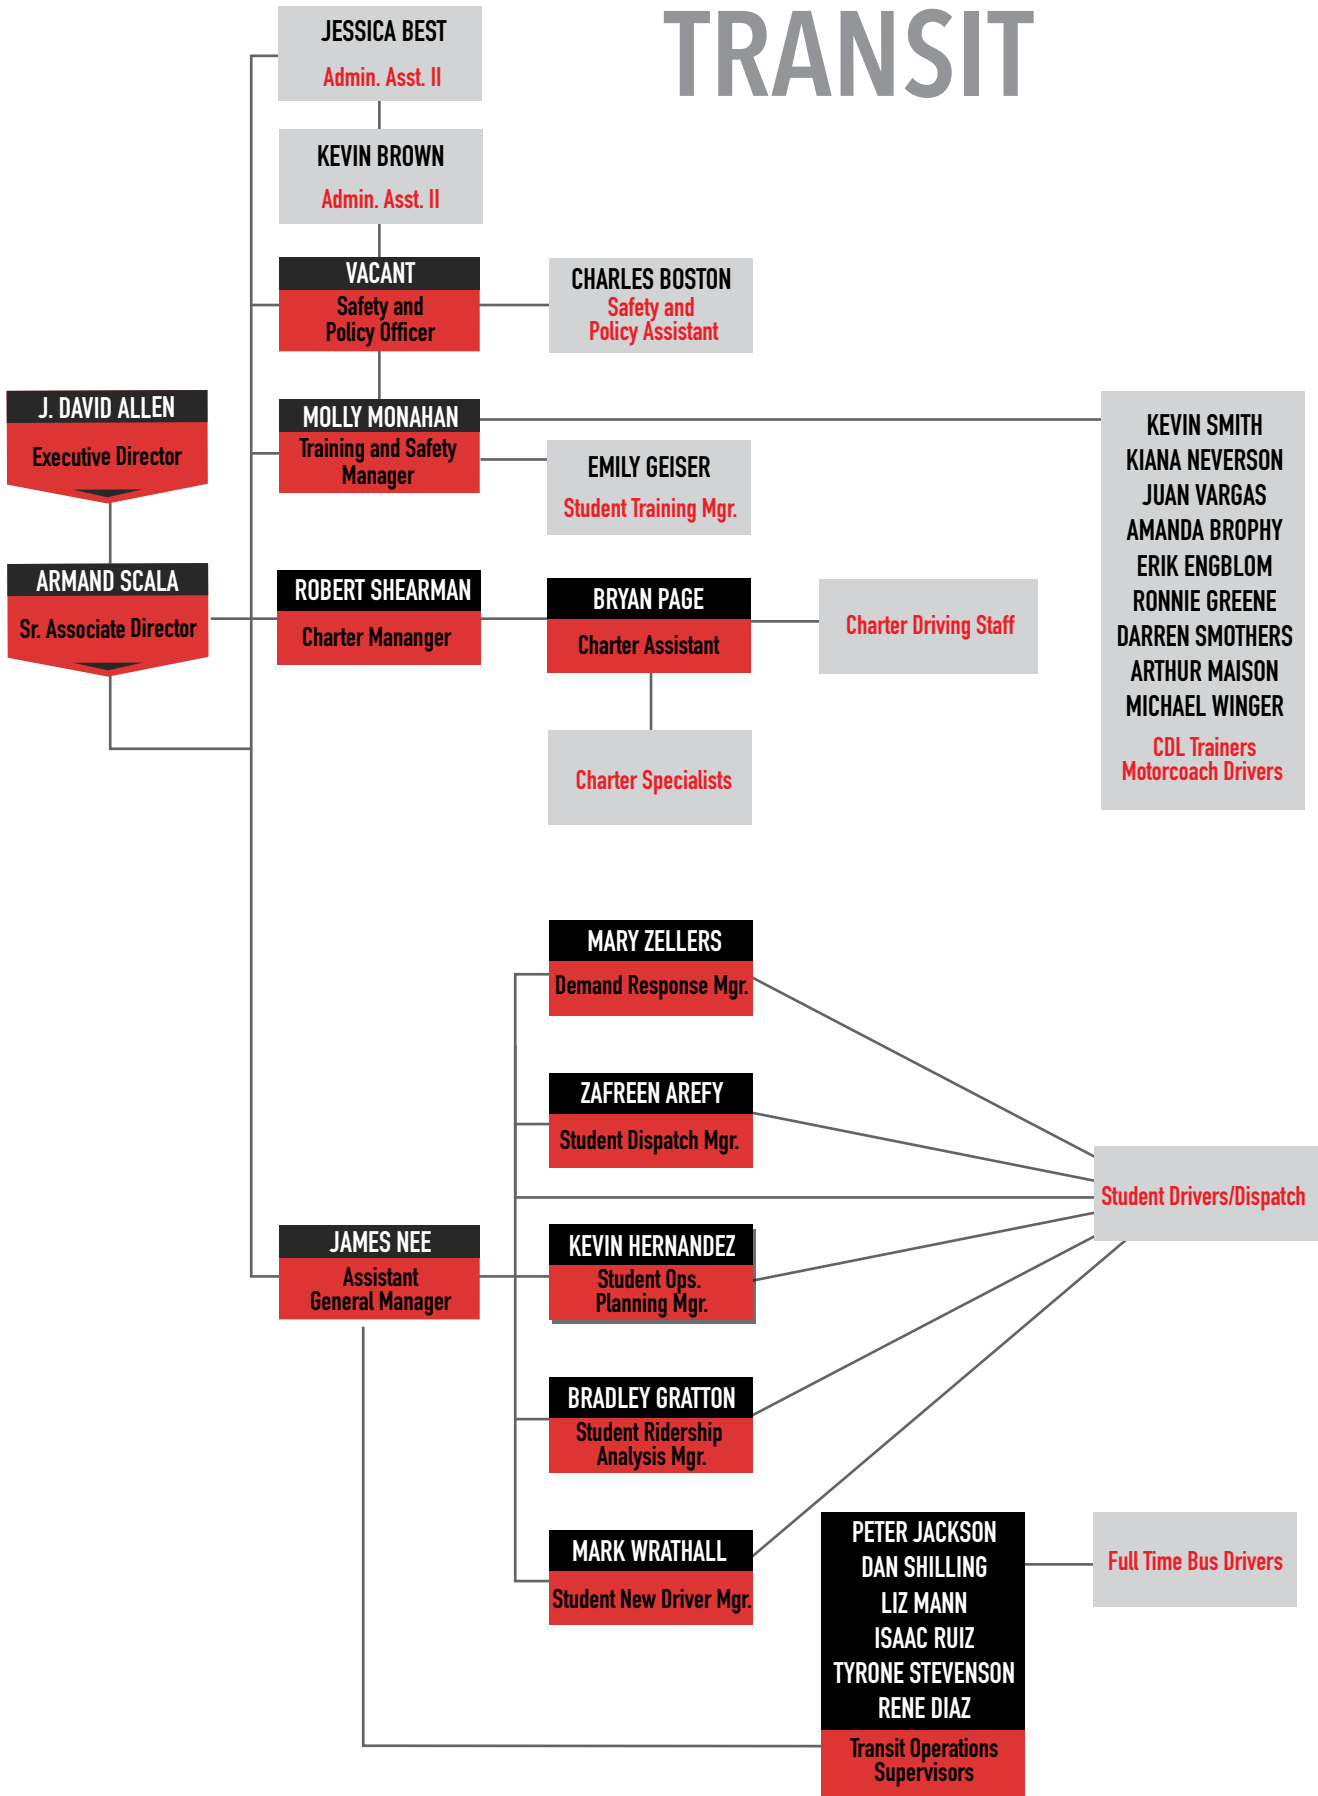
TRANSIT

J. DAVID ALLEN
Executive Director

ARMAND SCALA
Sr. Associate Director

JESSICA BEST
Admin. Asst. II

KEVIN BROWN
Admin. Asst. II

VACANT
Safety and Policy Officer

CHARLES BOSTON
Safety and Policy Assistant

MOLLY MONAHAN
Training and Safety Manager

EMILY GEISER
Student Training Mgr.

KEVIN SMITH
KIANA NEVERSON
JUAN VARGAS
AMANDA BROPHY
ERIK ENGBLOM
RONNIE GREENE
DARREN SMOTHERS
ARTHUR MAISON
MICHAEL WINGER
CDL Trainers
Motorcoach Drivers

ROBERT SHEARMAN
Charter Mananger

BRYAN PAGE
Charter Assistant

Charter Driving Staff

Charter Specialists

MARY ZELLERS
Demand Response Mgr.

ZAFREEN AREFY
Student Dispatch Mgr.

Student Drivers/Dispatch

JAMES NEE
Assistant General Manager

KEVIN HERNANDEZ
Student Ops. Planning Mgr.

BRADLEY GRATTON
Student Ridership Analysis Mgr.

MARK WRATHALL
Student New Driver Mgr.

PETER JACKSON
DAN SHILLING
LIZ MANN
ISAAC RUIZ
TYRONE STEVENSON
RENE DIAZ
Transit Operations Supervisors

Full Time Bus Drivers